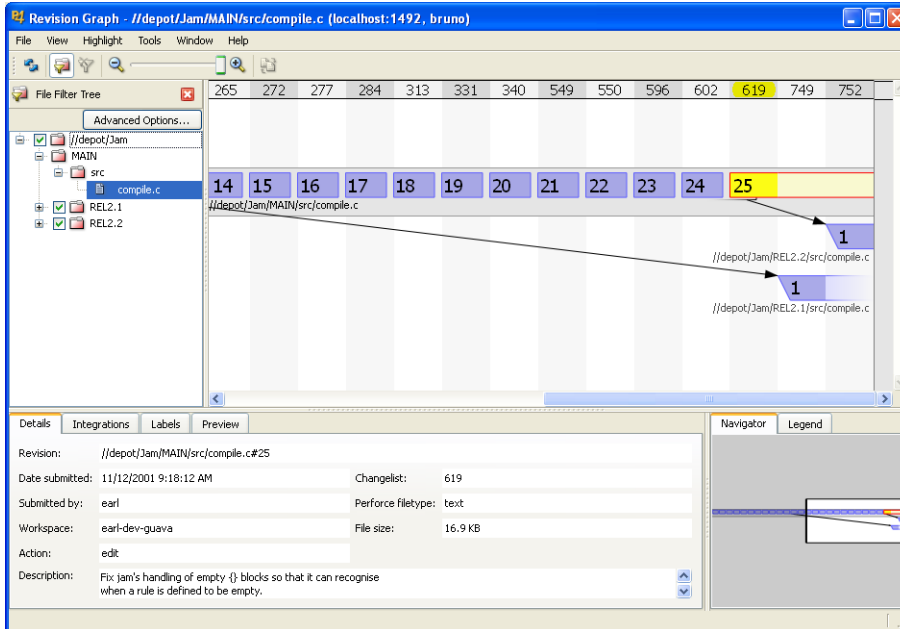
Revision Graph - //depot/Jam/MAIN/src/compile.c (localhost:1492, bruno)

File View Highlight Tools Window Help

File Filter Tree

Advanced Options...

//depot/Jam
MAIN
src
compile.c
REL2.1
REL2.2

| 265 | 272 | 277 | 284 | 313 | 331 | 340 | 549 | 550 | 596 | 602 | 619 | 749 | 752 |
|---|---|---|---|---|---|---|---|---|---|---|---|---|---|

14 15 16 17 18 19 20 21 22 23 24 25

//depot/Jam/MAIN/src/compile.c

1
//depot/Jam/REL2.2/src/compile.c

1
//depot/Jam/REL2.1/src/compile.c

Details Integrations Labels Preview

Revision: //depot/Jam/MAIN/src/compile.c#25

Date submitted: 11/12/2001 9:18:12 AM

Changelist: 619

Submitted by: earl

Perforce filetype: text

Workspace: earl-dev-guava

File size: 16.9 KB

Action: edit

Description: Fix jam's handling of empty {} blocks so that it can recognise when a rule is defined to be empty.

Navigator Legend